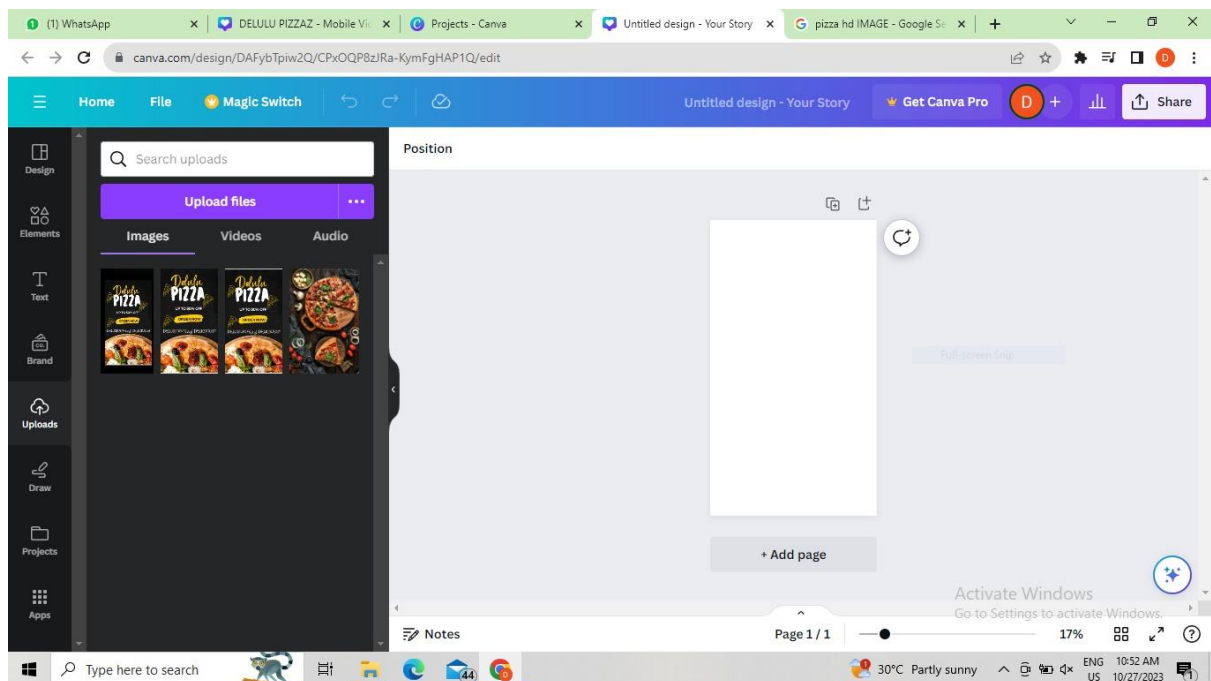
(1) WhatsApp | DELULU PIZZAZ - Mobile Vi | Projects - Canva | Untitled design - Your Story | pizza hd IMAGE - Google Se

canva.com/design/DAFybTpiw2Q/CPxOQP8zJRa-KymFgHAP1Q/edit

Home File Magic Switch Untitled design - Your Story Get Canva Pro D Share

Design
Elements
Text
Brand
Uploads
Draw
Projects
Apps

Search uploads
Upload files
Images Videos Audio

Delulu PIZZA
Delulu PIZZA
Delulu PIZZA

Position

+ Add page

Full-screen help

Activate Windows
Go to Settings to activate Windows.

Notes Page 1 / 1 17%

Type here to search 44 30°C Partly sunny ENG US 10:52 AM 10/27/2023